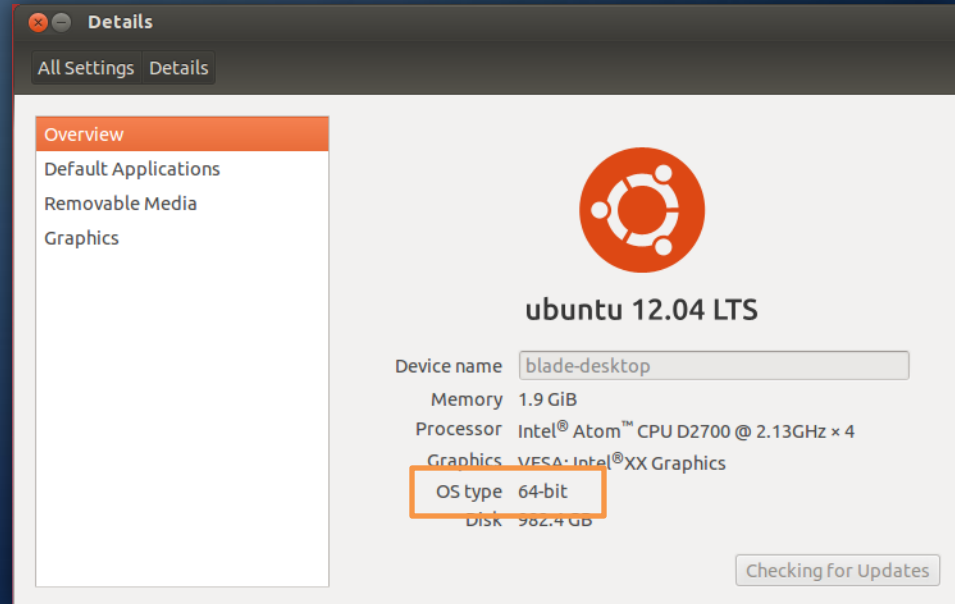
Details

All Settings Details

Overview
Default Applications
Removable Media
Graphics

ubuntu 12.04 LTS

Device name blade-desktop
Memory 1.9 GiB
Processor Intel® Atom™ CPU D2700 @ 2.13GHz × 4
Graphics VESA: Intel®XX Graphics
OS type 64-bit
Disk 982.4 GB

Checking for Updates